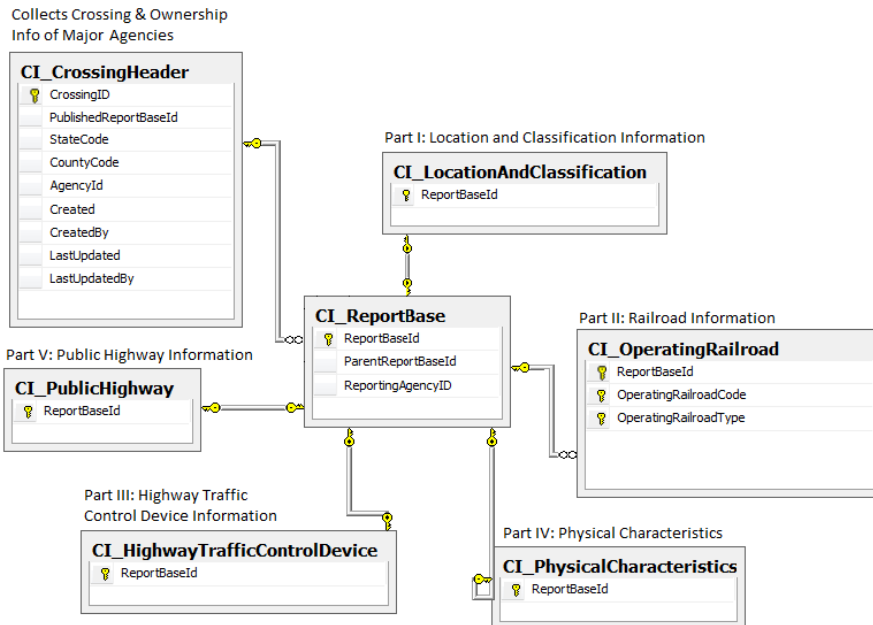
Collects Crossing & Ownership Info of Major Agencies

CI_CrossingHeader
CrossingID
PublishedReportBaseId
StateCode
CountyCode
AgencyId
Created
CreatedBy
LastUpdated
LastUpdatedBy

Part I: Location and Classification Information

CI_LocationAndClassification
ReportBaseId

CI_ReportBase
ReportBaseId
ParentReportBaseId
ReportingAgencyID

Part II: Railroad Information

CI_OperatingRailroad
ReportBaseId
OperatingRailroadCode
OperatingRailroadType

Part V: Public Highway Information

CI_PublicHighway
ReportBaseId

Part III: Highway Traffic Control Device Information

CI_HighwayTrafficControlDevice
ReportBaseId

Part IV: Physical Characteristics

CI_PhysicalCharacteristics
ReportBaseId